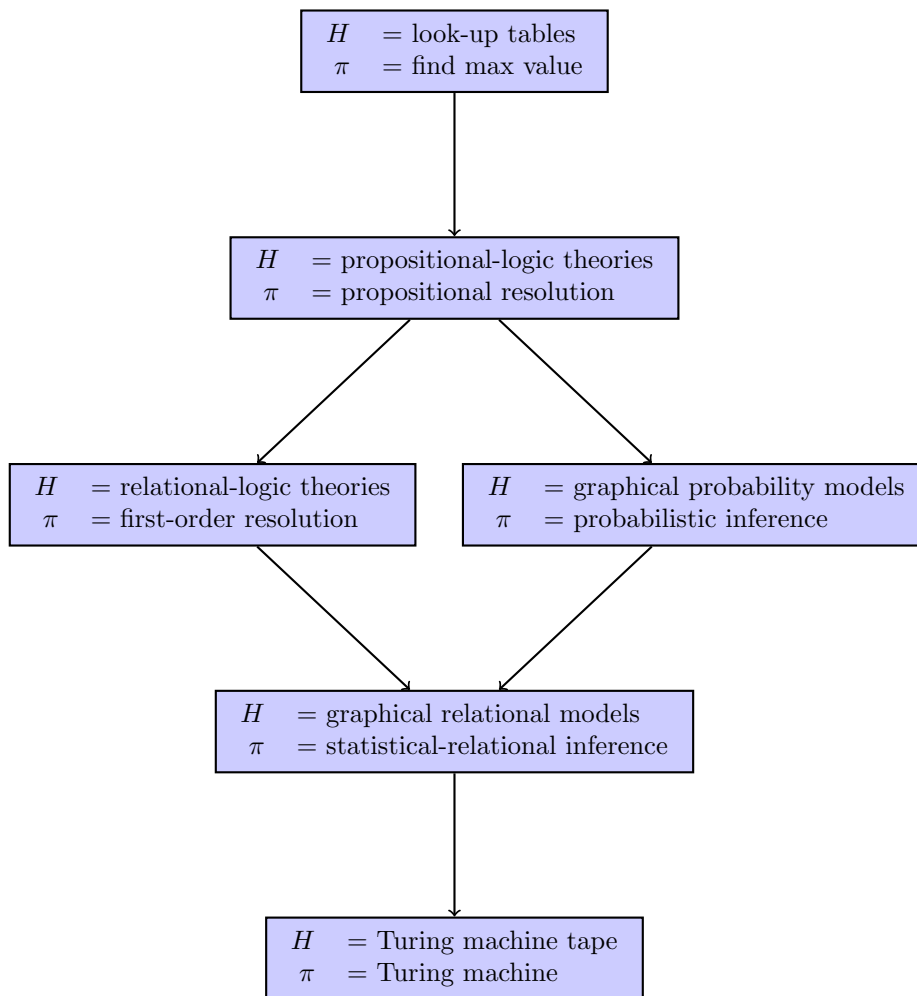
$H$ = look-up tables
$\pi$ = find max value

$H$ = propositional-logic theories
$\pi$ = propositional resolution

$H$ = relational-logic theories
$\pi$ = first-order resolution

$H$ = graphical probability models
$\pi$ = probabilistic inference

$H$ = graphical relational models
$\pi$ = statistical-relational inference

$H$ = Turing machine tape
$\pi$ = Turing machine